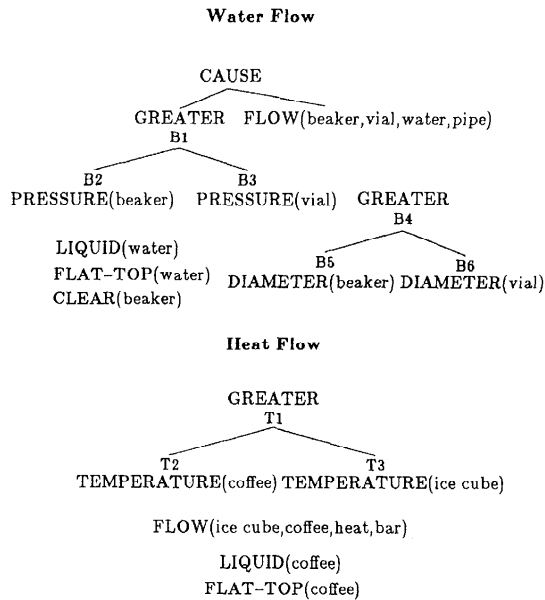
**Water Flow**

CAUSE

GREATER FLOW(beaker, vial, water, pipe)

B1

B2 PRESSURE(beaker)

B3 PRESSURE(vial)

GREATER

B4

B5 DIAMETER(beaker)

B6 DIAMETER(vial)

LIQUID(water)
FLAT-TOP(water)
CLEAR(beaker)

**Heat Flow**

GREATER

T1

T2 TEMPERATURE(coffee)

T3 TEMPERATURE(ice cube)

FLOW(ice cube, coffee, heat, bar)

LIQUID(coffee)
FLAT-TOP(coffee)